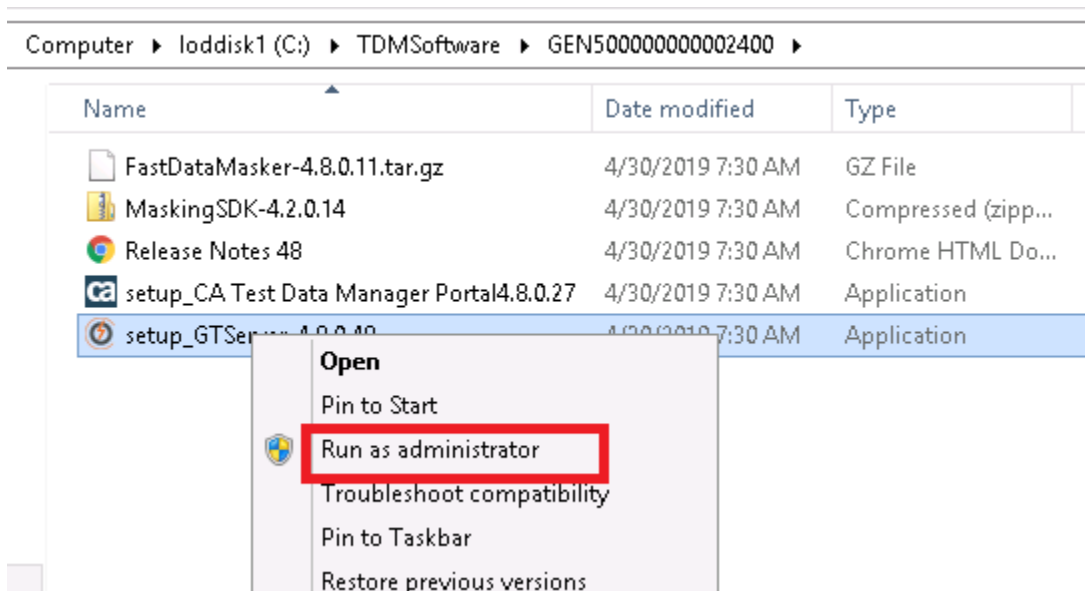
Computer ▸ loddisk1 (C:) ▸ TDMSoftware ▸ GEN500000000002400 ▸

| Name | Date modified | Type |
|---|---|---|
| FastDataMasker-4.8.0.11.tar.gz | 4/30/2019 7:30 AM | GZ File |
| MaskingSDK-4.2.0.14 | 4/30/2019 7:30 AM | Compressed (zipp... |
| Release Notes 48 | 4/30/2019 7:30 AM | Chrome HTML Do... |
| setup_CA Test Data Manager Portal4.8.0.27 | 4/30/2019 7:30 AM | Application |
| setup_GTSe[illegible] | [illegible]7:30 AM | Application |

Open
Pin to Start
Run as administrator
Troubleshoot compatibility
Pin to Taskbar
Restore previous versions